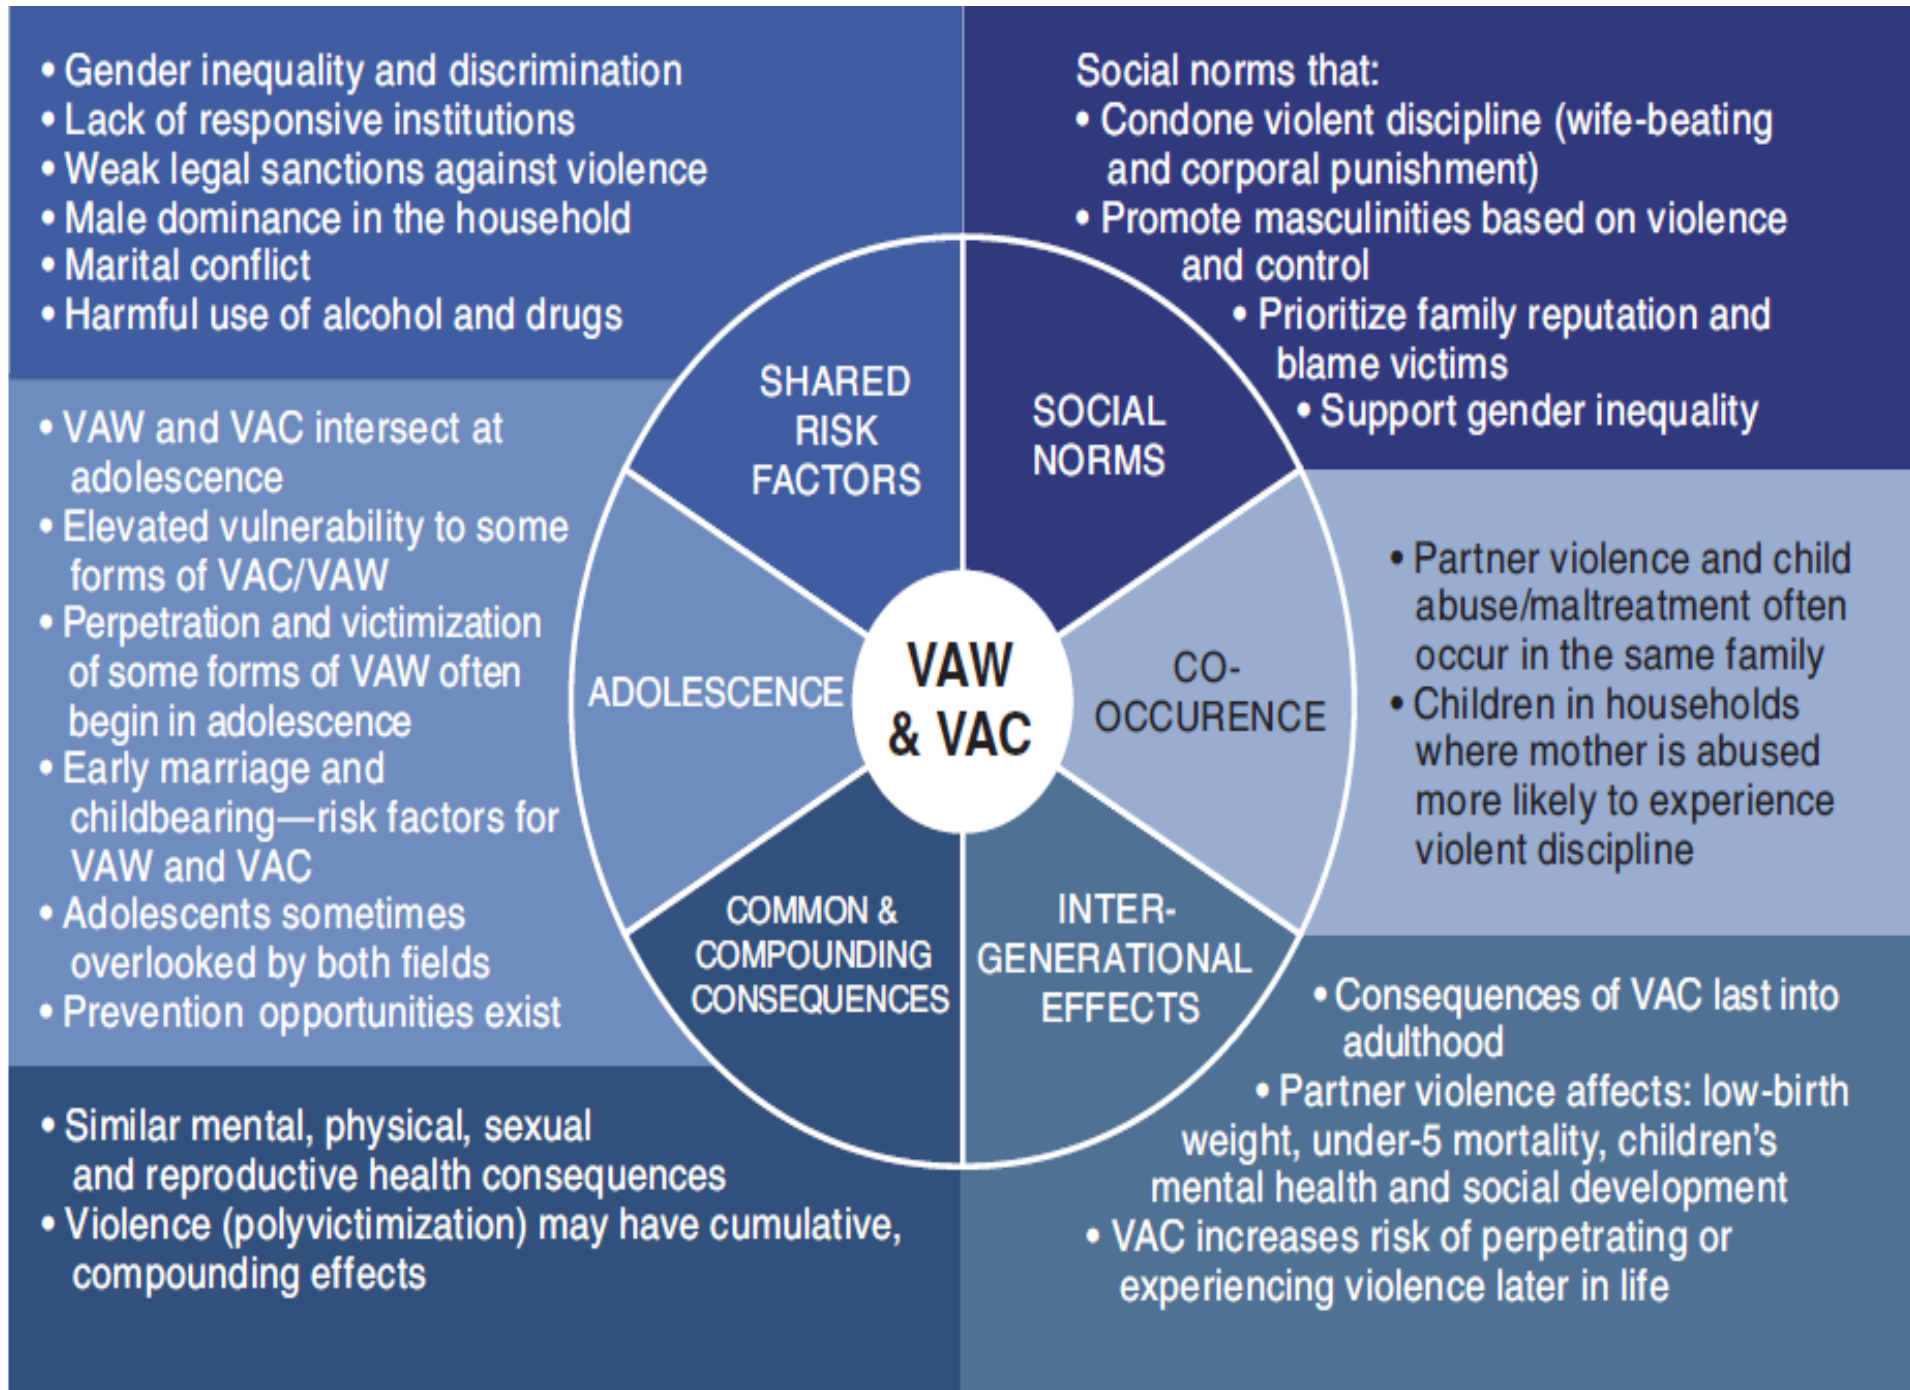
• Gender inequality and discrimination
• Lack of responsive institutions
• Weak legal sanctions against violence
• Male dominance in the household
• Marital conflict
• Harmful use of alcohol and drugs

Social norms that:
• Condone violent discipline (wife-beating and corporal punishment)
• Promote masculinities based on violence and control
• Prioritize family reputation and blame victims
• Support gender inequality

• VAW and VAC intersect at adolescence
• Elevated vulnerability to some forms of VAC/VAW
• Perpetration and victimization of some forms of VAW often begin in adolescence
• Early marriage and childbearing—risk factors for VAW and VAC
• Adolescents sometimes overlooked by both fields
• Prevention opportunities exist

SHARED RISK FACTORS

SOCIAL NORMS

ADOLESCENCE

VAW & VAC

CO-OCCURENCE

COMMON & COMPOUNDING CONSEQUENCES

INTER-GENERATIONAL EFFECTS

• Partner violence and child abuse/maltreatment often occur in the same family
• Children in households where mother is abused more likely to experience violent discipline

• Consequences of VAC last into adulthood
• Partner violence affects: low-birth weight, under-5 mortality, children's mental health and social development
• VAC increases risk of perpetrating or experiencing violence later in life

• Similar mental, physical, sexual and reproductive health consequences
• Violence (polyvictimization) may have cumulative, compounding effects